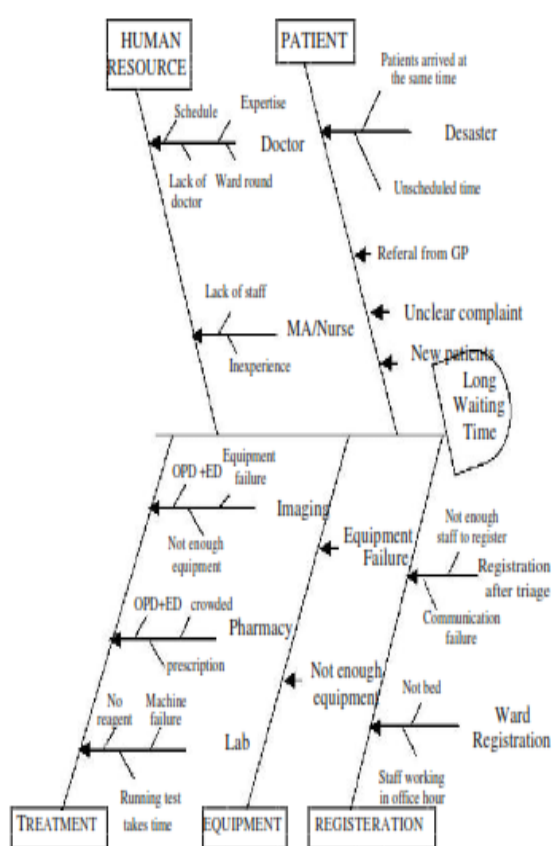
HUMAN RESOURCE

PATIENT

Schedule

Expertise

Doctor

Lack of doctor

Ward round

Patients arrived at the same time

Desaster

Unscheduled time

Referal from GP

Unclear complaint

New patients

Lack of staff

MA/Nurse

Inexperience

Long Waiting Time

OPD +ED

Equipment failure

Imaging

Not enough equipment

Equipment Failure

Not enough staff to register

Registration after triage

Communication failure

OPD+ED

crowded

Pharmacy

prescription

Not enough equipment

No reagent

Machine failure

Lab

Running test takes time

Not bed

Ward Registration

Staff working in office hour

TREATMENT

EQUIPMENT

REGISTERATION